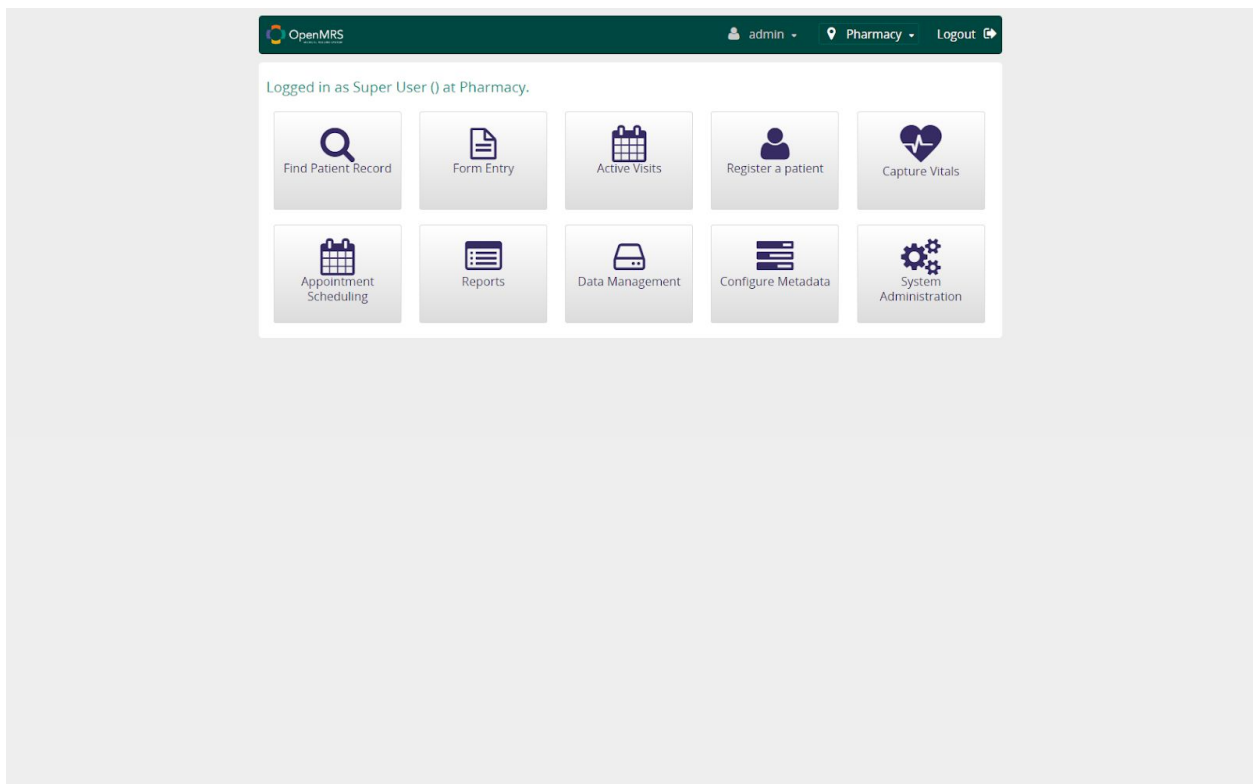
OpenMRS

admin

Pharmacy

Logout

Logged in as Super User () at Pharmacy.

Find Patient Record

Form Entry

Active Visits

Register a patient

Capture Vitals

Appointment Scheduling

Reports

Data Management

Configure Metadata

System Administration